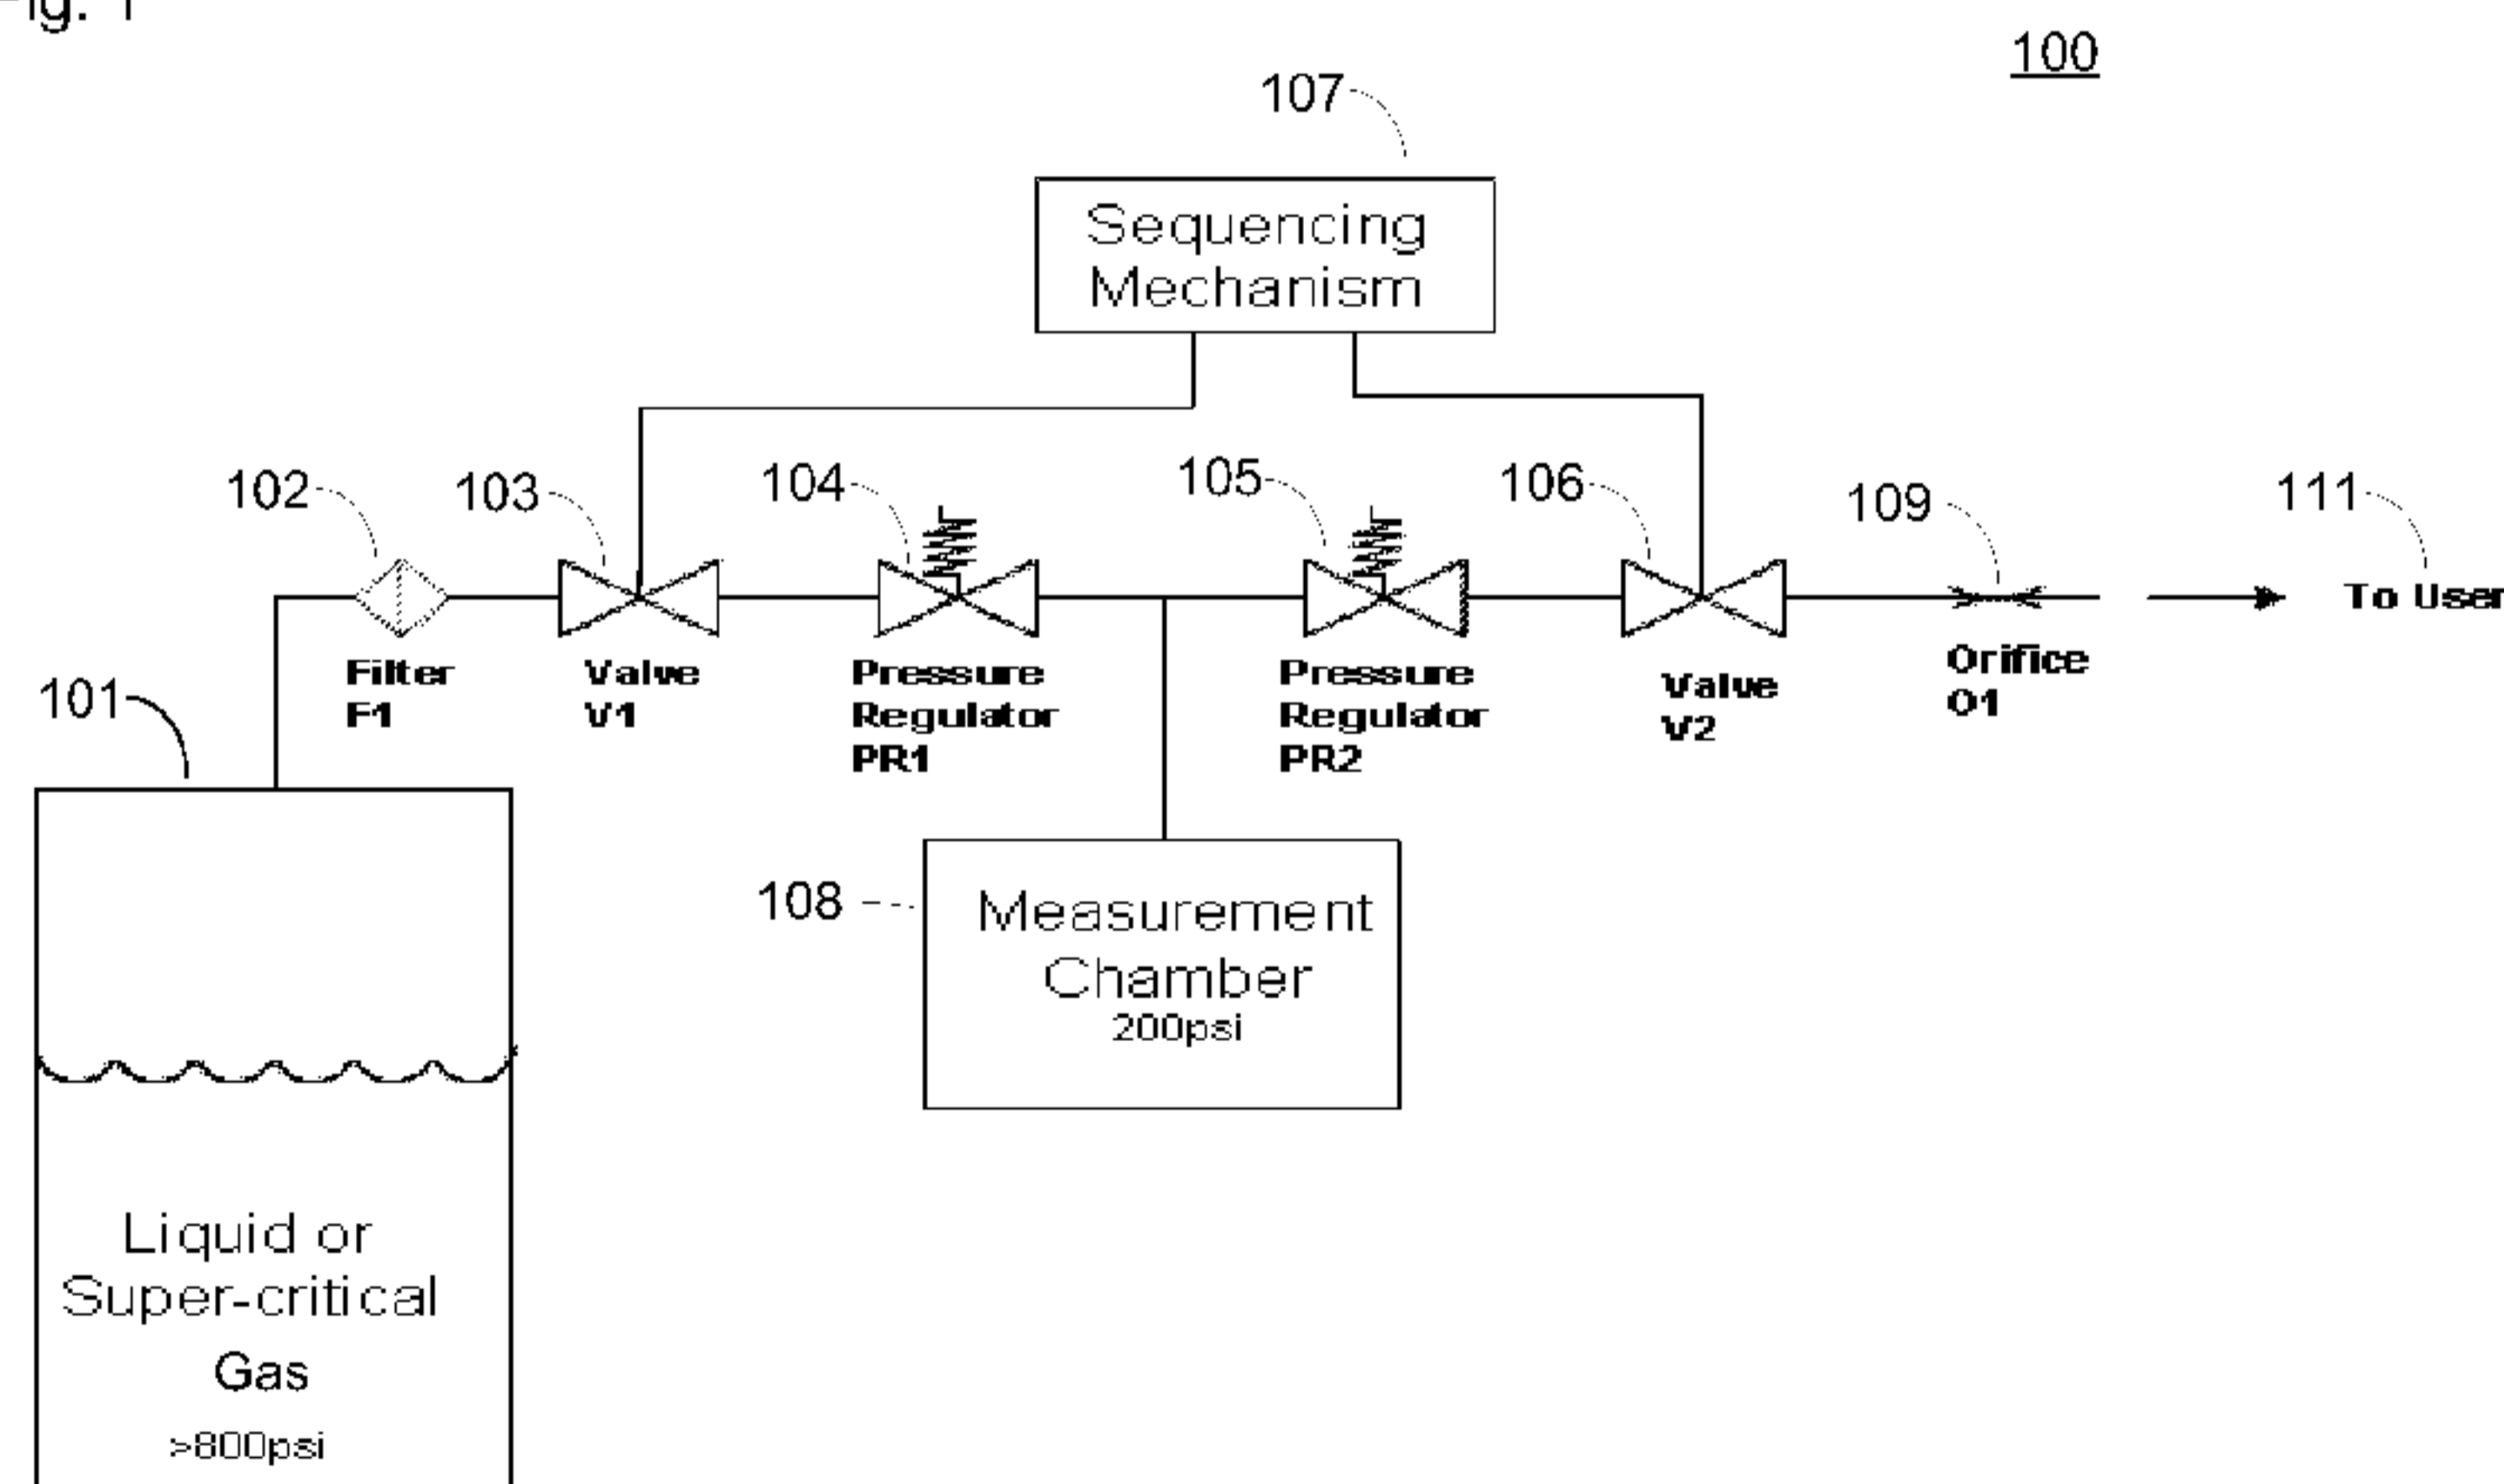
ig. 1

100

107

Sequencing Mechanism

102 103 104 105 106 109 111

Filter F1

Valve V1

Pressure Regulator PR1

Pressure Regulator PR2

Valve V2

Orifice O1

To User

101

108

Measurement Chamber 200psi

Liquid or Super-critical Gas >800psi